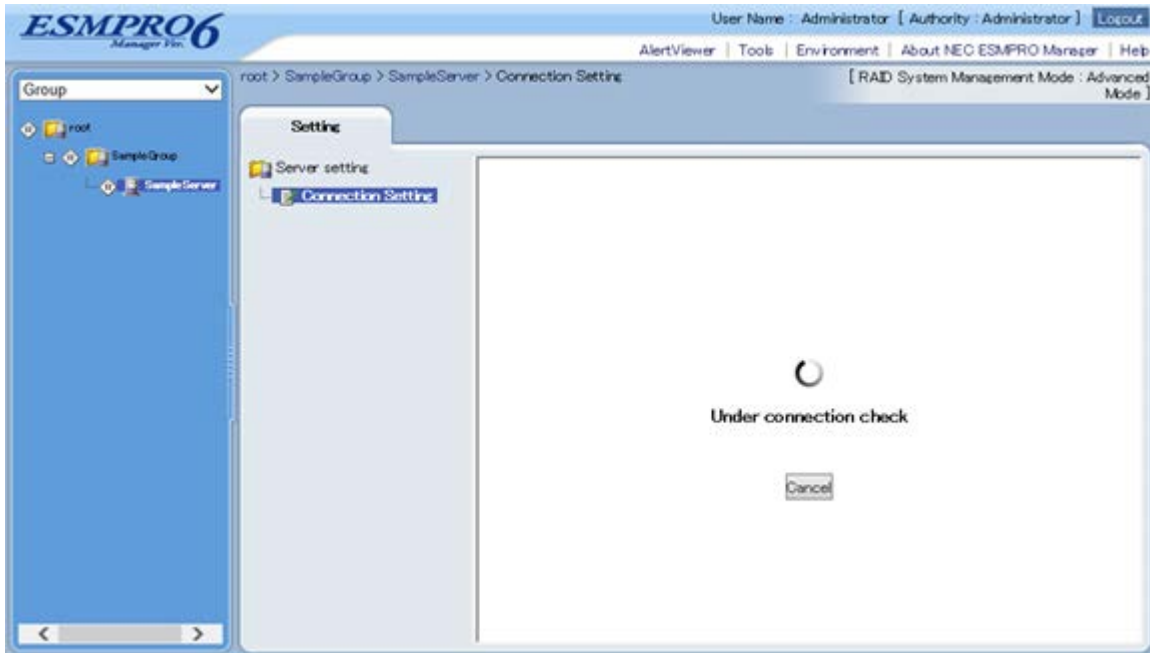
ESMPRO6 Manager Ver.

User Name : Administrator [ Authority : Administrator ] Logout

AlertViewer | Tools | Environment | About NEC ESMPRO Manager | Help

Group

root

SampleGroup

SampleServer

root > SampleGroup > SampleServer > Connection Setting

[ RAID System Management Mode : Advanced Mode ]

Setting

Server setting

Connection Setting

Under connection check

Cancel